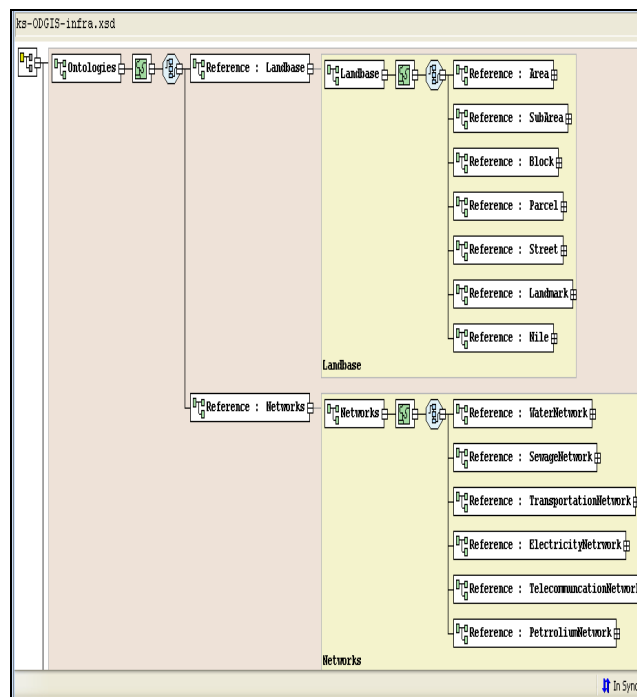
ks-ODGIS-infra.xsd

Ontologies

Reference : Landbase

Landbase

Reference : Area

Reference : SubArea

Reference : Block

Reference : Parcel

Reference : Street

Reference : Landmark

Reference : Nile

Landbase

Reference : Networks

Networks

Reference : WaterNetwork

Reference : SewageNetwork

Reference : TransportationNetwork

Reference : ElectricityNetwork

Reference : TelecommuncationNetwork

Reference : PetrroliumNetwork

Networks

In Sync